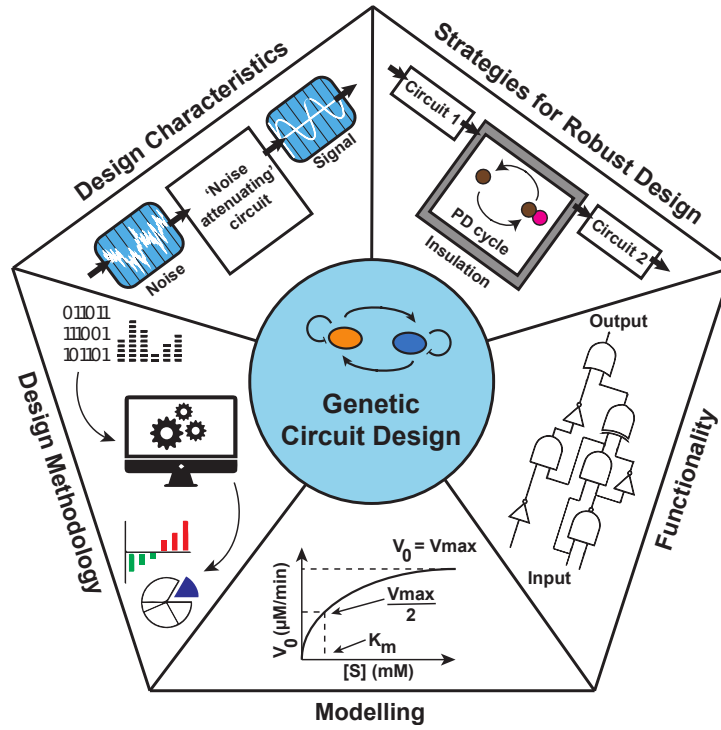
Design Characteristics

Noise

'Noise attenuating' circuit

Signal

Strategies for Robust Design

Circuit 1

PD cycle

Insulation

Circuit 2

Design Methodology

01 1011
111001
101101

Genetic Circuit Design

Output

Input

Functionality

$V_0$ = Vmax

$V_0$ (μM/min)

$\frac{Vmax}{2}$

$K_m$

[S] (mM)

Modelling